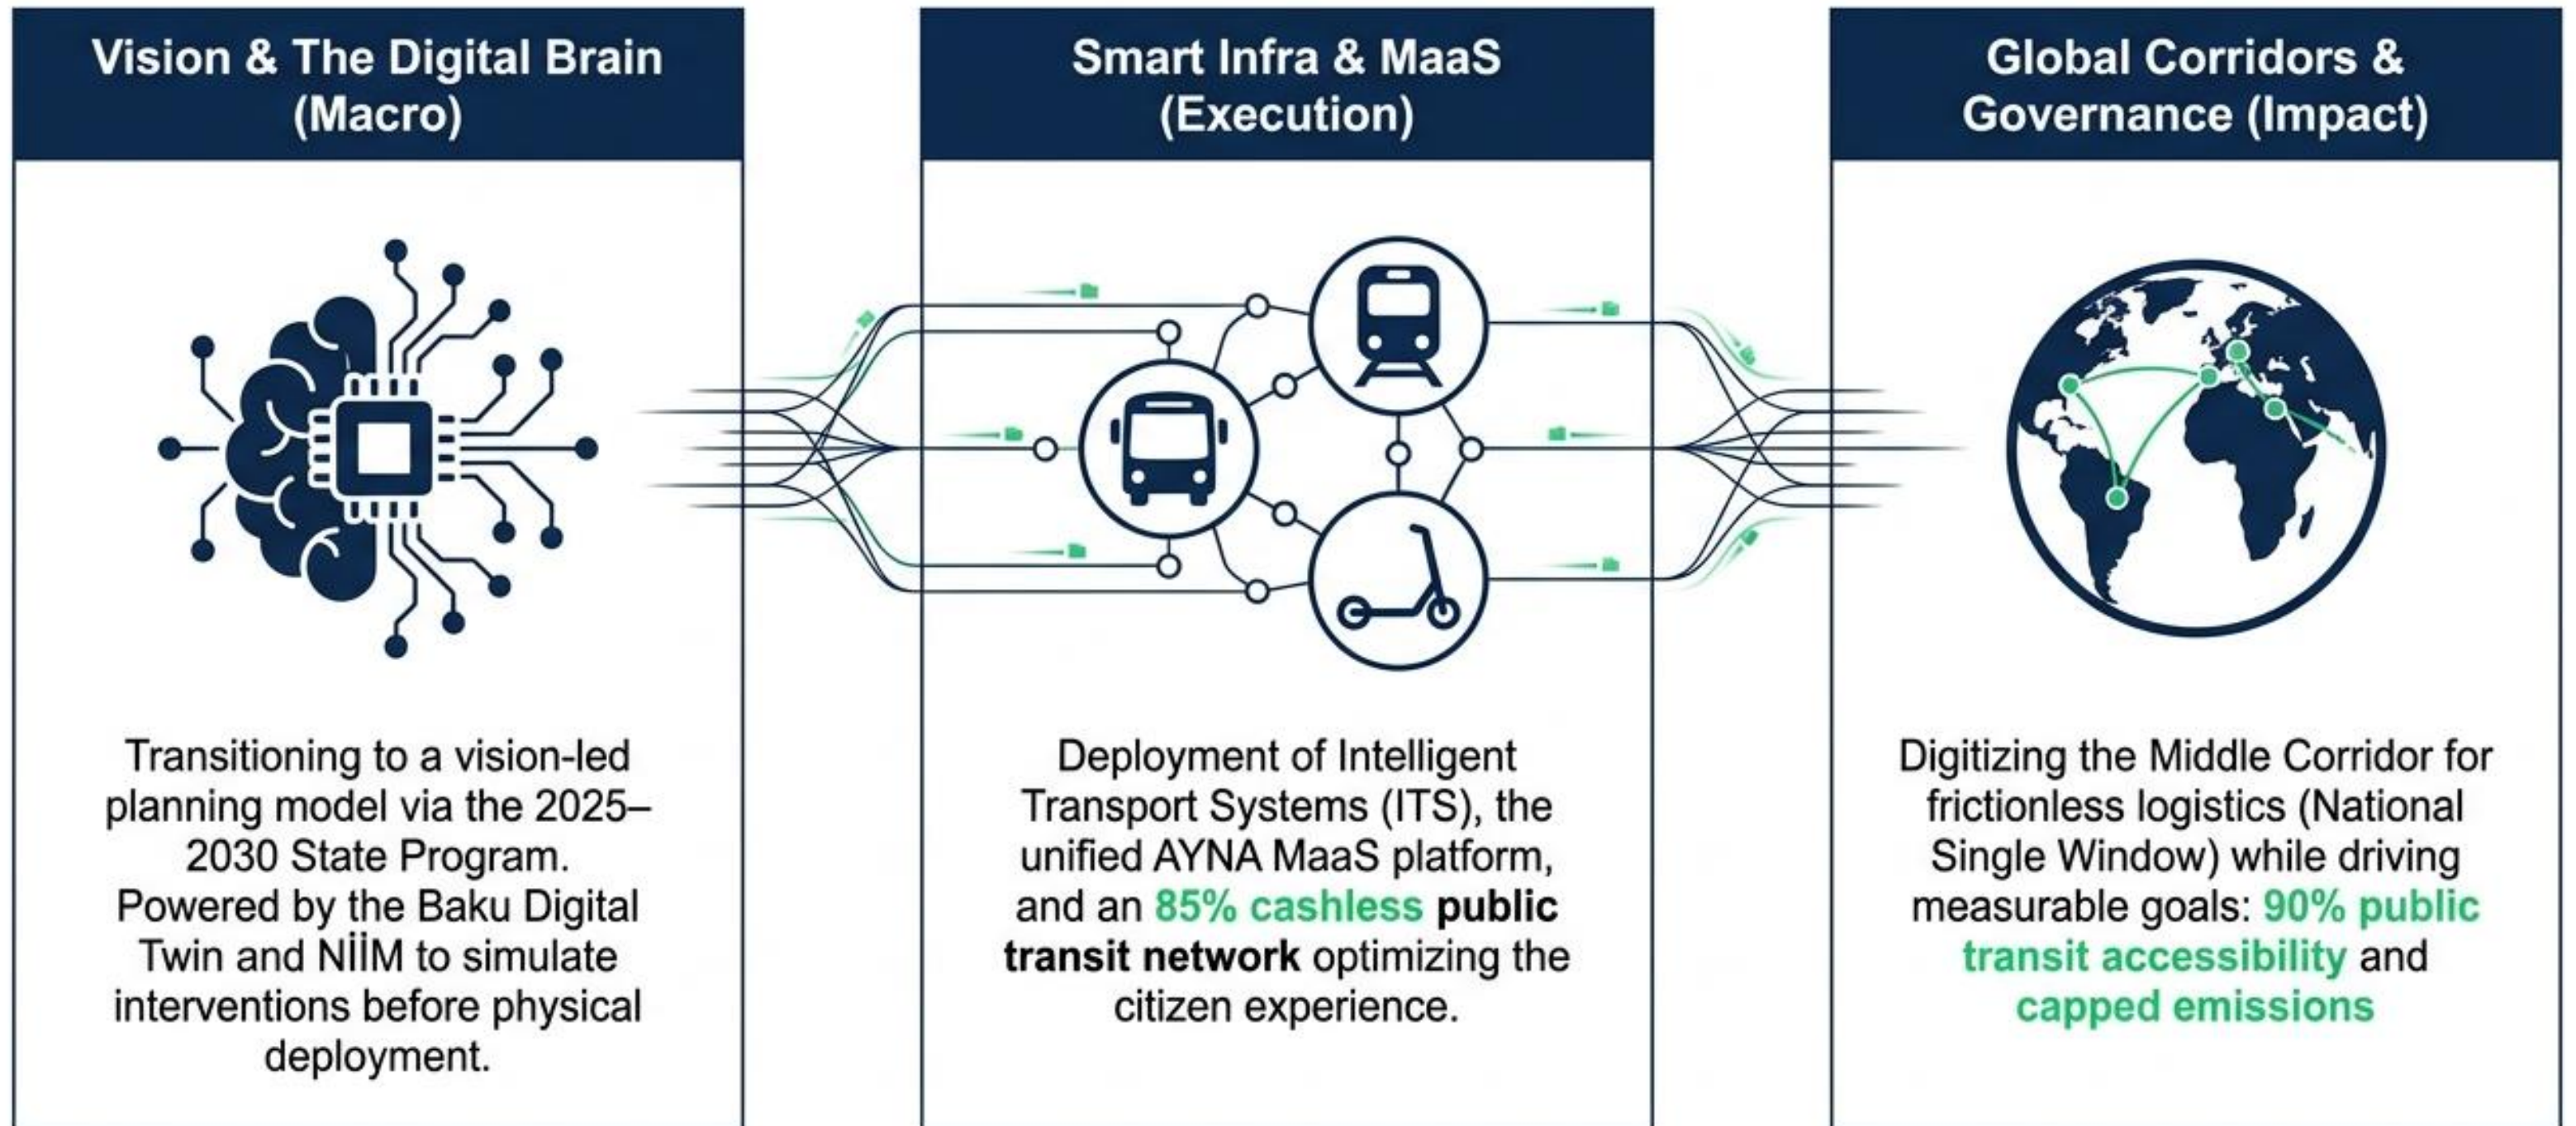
Vision & The Digital Brain (Macro)

Transitioning to a vision-led planning model via the 2025–2030 State Program. Powered by the Baku Digital Twin and NİİM to simulate interventions before physical deployment.

Smart Infra & MaaS (Execution)

Deployment of Intelligent Transport Systems (ITS), the unified AYNA MaaS platform, and an 85% cashless public transit network optimizing the citizen experience.

Global Corridors & Governance (Impact)

Digitizing the Middle Corridor for frictionless logistics (National Single Window) while driving measurable goals: 90% public transit accessibility and capped emissions